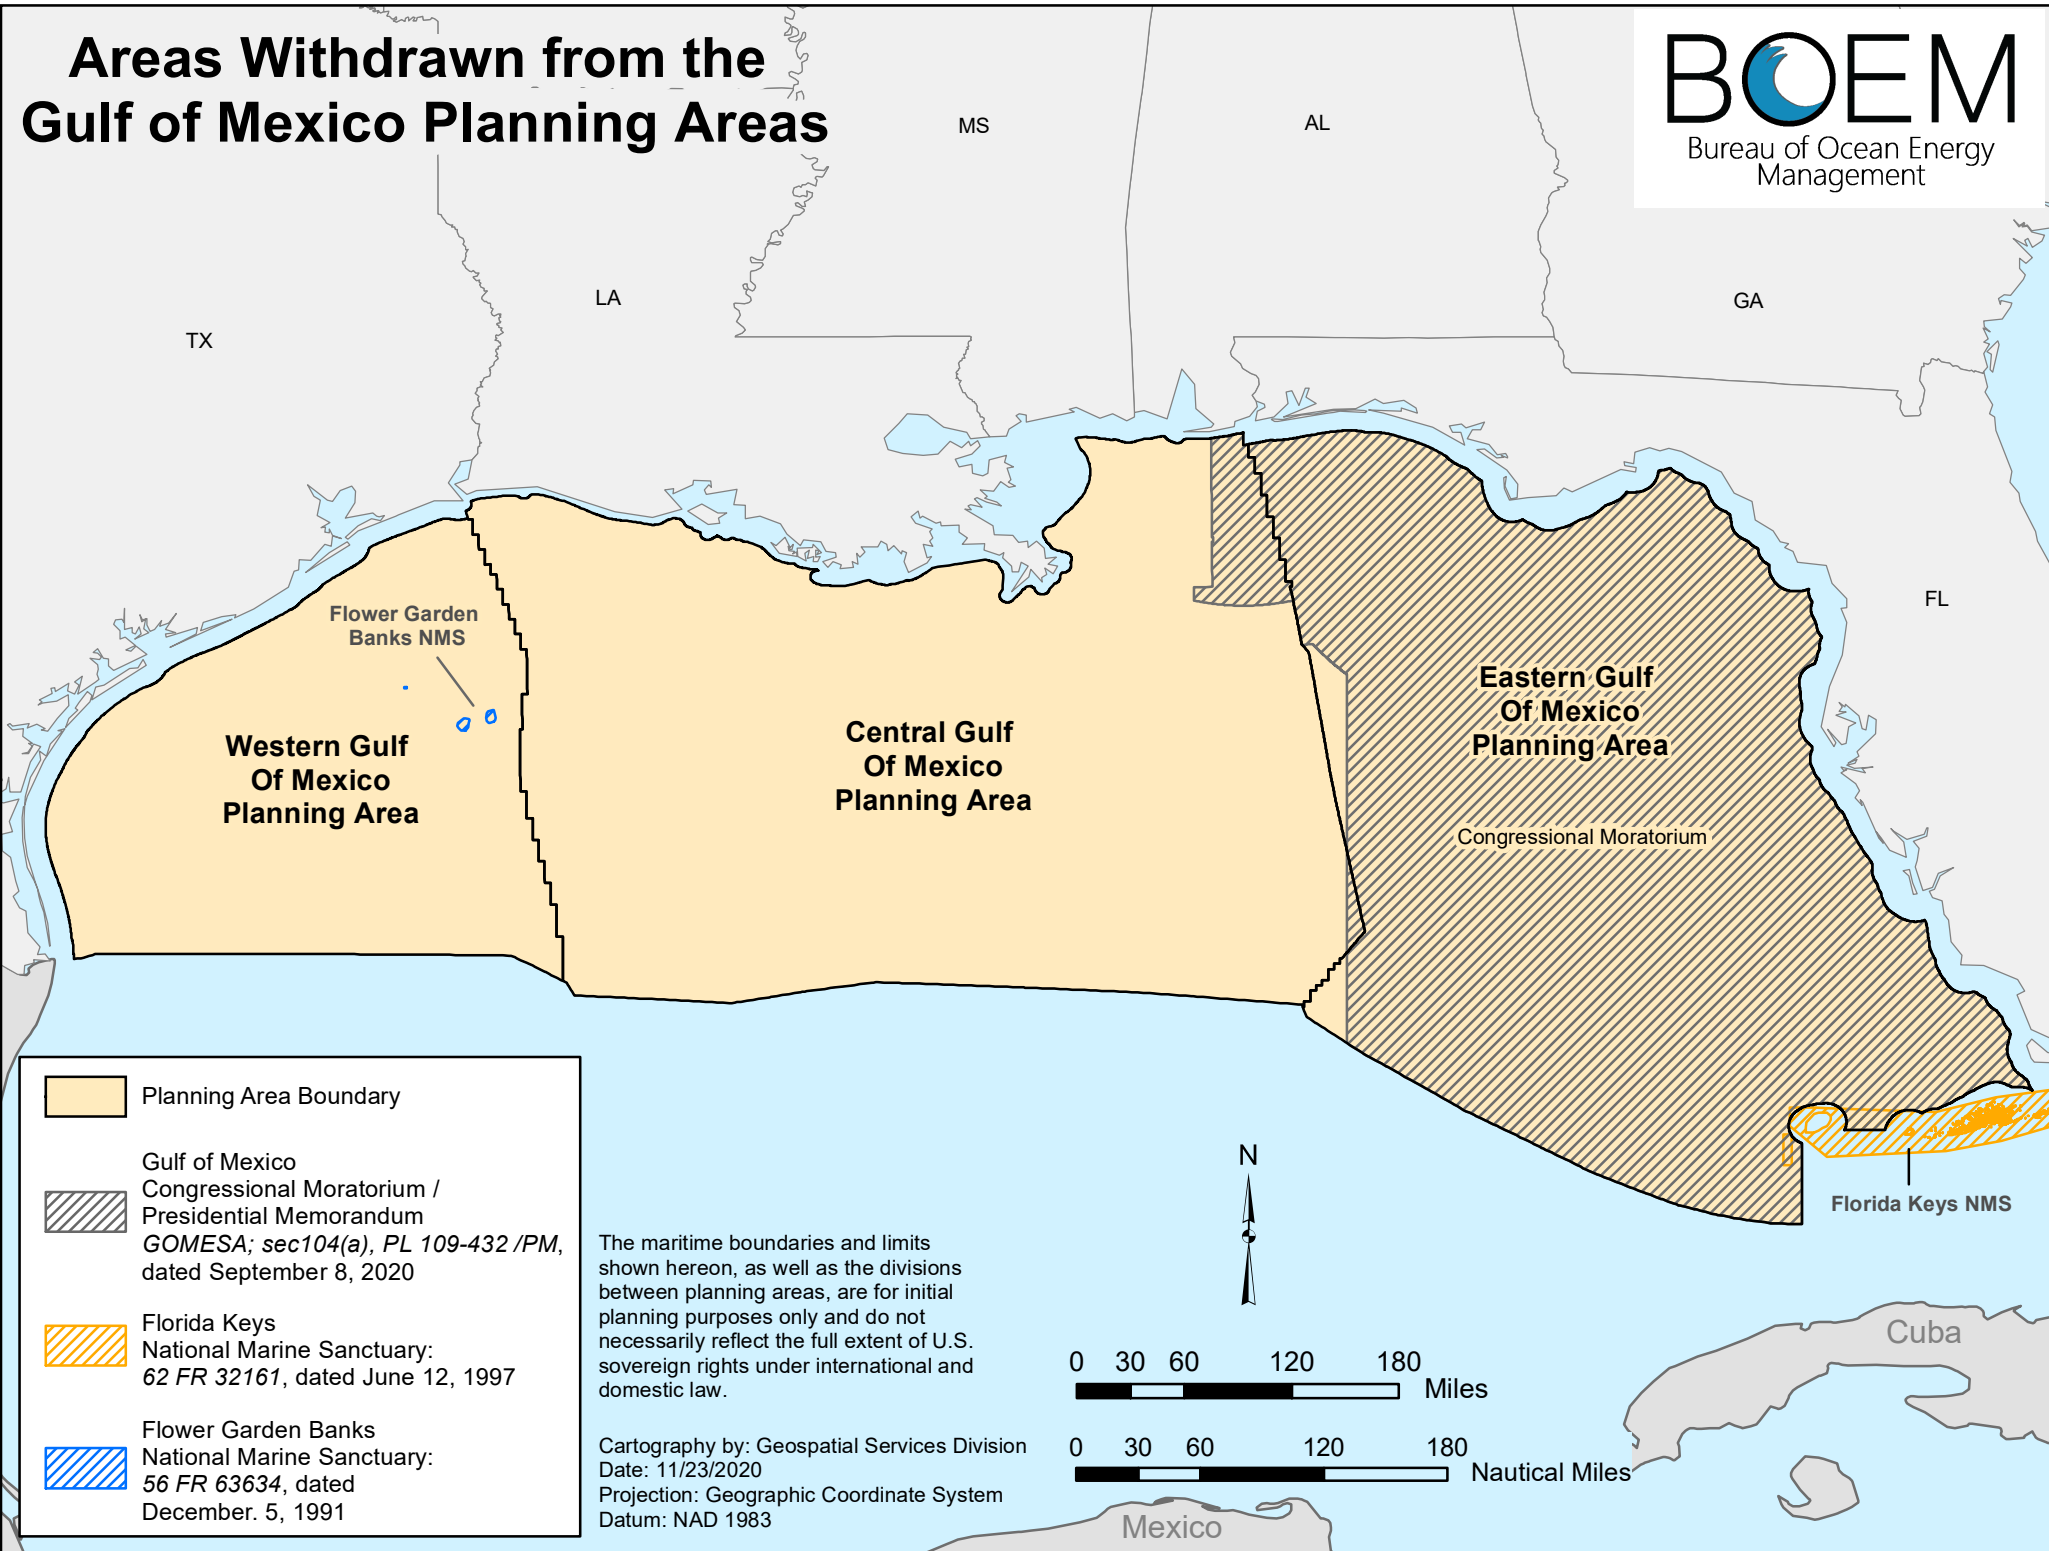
Areas Withdrawn from the Gulf of Mexico Planning Areas

BOEM
Bureau of Ocean Energy Management

MS

AL

LA

TX

GA

FL

Flower Garden Banks NMS

Western Gulf Of Mexico Planning Area

Central Gulf Of Mexico Planning Area

Eastern Gulf Of Mexico Planning Area

Congressional Moratorium

Florida Keys NMS

N

Cuba

Mexico

Planning Area Boundary

Gulf of Mexico Congressional Moratorium / Presidential Memorandum *GOMESA; sec104(a), PL 109-432 /PM*, dated September 8, 2020

Florida Keys National Marine Sanctuary: *62 FR 32161*, dated June 12, 1997

Flower Garden Banks National Marine Sanctuary: *56 FR 63634*, dated December. 5, 1991

The maritime boundaries and limits shown hereon, as well as the divisions between planning areas, are for initial planning purposes only and do not necessarily reflect the full extent of U.S. sovereign rights under international and domestic law.

Cartography by: Geospatial Services Division
Date: 11/23/2020
Projection: Geographic Coordinate System
Datum: NAD 1983

0 30 60 120 180 Miles

0 30 60 120 180 Nautical Miles